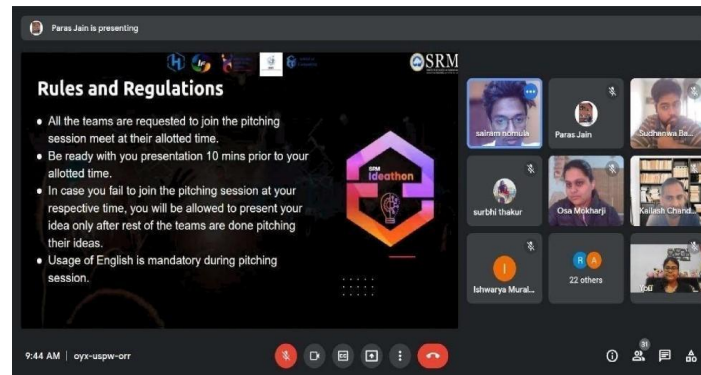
Paras Jain is presenting

SRM

Rules and Regulations

• All the teams are requested to join the pitching session meet at their allotted time.
• Be ready with you presentation 10 mins prior to your allotted time.
• In case you fail to join the pitching session at your respective time, you will be allowed to present your idea only after rest of the teams are done pitching their ideas.
• Usage of English is mandatory during pitching session.

SRM ideathon

sairam nomula
Paras Jain
Sudhanwa Ba...
surbhi thakur
Osa Mokharji
Kailash Chand...
Ishwarya Mural...
R A
22 others
You

9:44 AM | oyx-uspw-orr

31